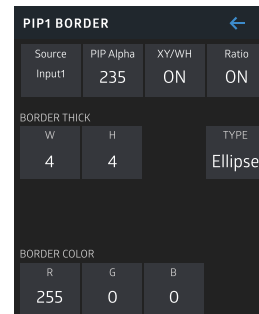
PIP1 BORDER ←

| Source | PIP Alpha | XY/WH | Ratio |
|---|---|---|---|
| Input1 | 235 | ON | ON |

BORDER THICK

| W | H | TYPE |
|---|---|---|
| 4 | 4 | Ellipse |

BORDER COLOR

| R | G | B |
|---|---|---|
| 255 | 0 | 0 |